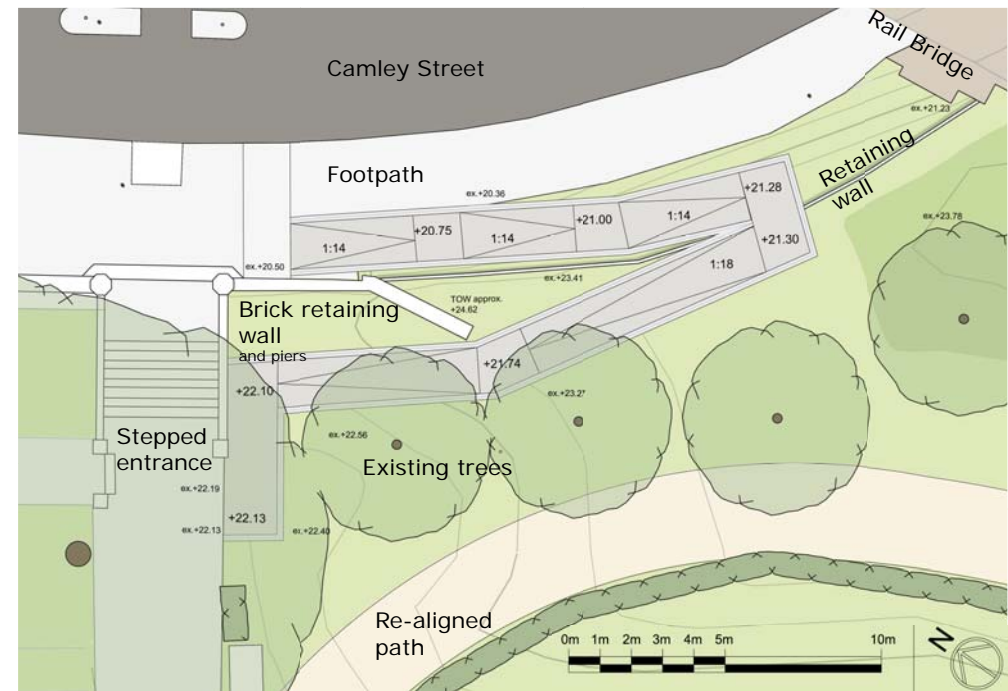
Camley Street

Rail Bridge

ex.+21.23

Footpath

ex.+20.36

+21.28

Retaining wall

ex.+23.78

1:14

+20.75

1:14

+21.00

1:14

+21.30

ex.+20.50

ex.+23.41

1:18

TOW approx. +24.62

Brick retaining wall and piers

+21.74

+22.10

ex.+23.2?

Stepped entrance

ex.+22.56

Existing trees

ex.+22.19

+22.13

ex.+22.13

ex.+22.40

Re-aligned path

0m 1m 2m 3m 4m 5m 10m

N